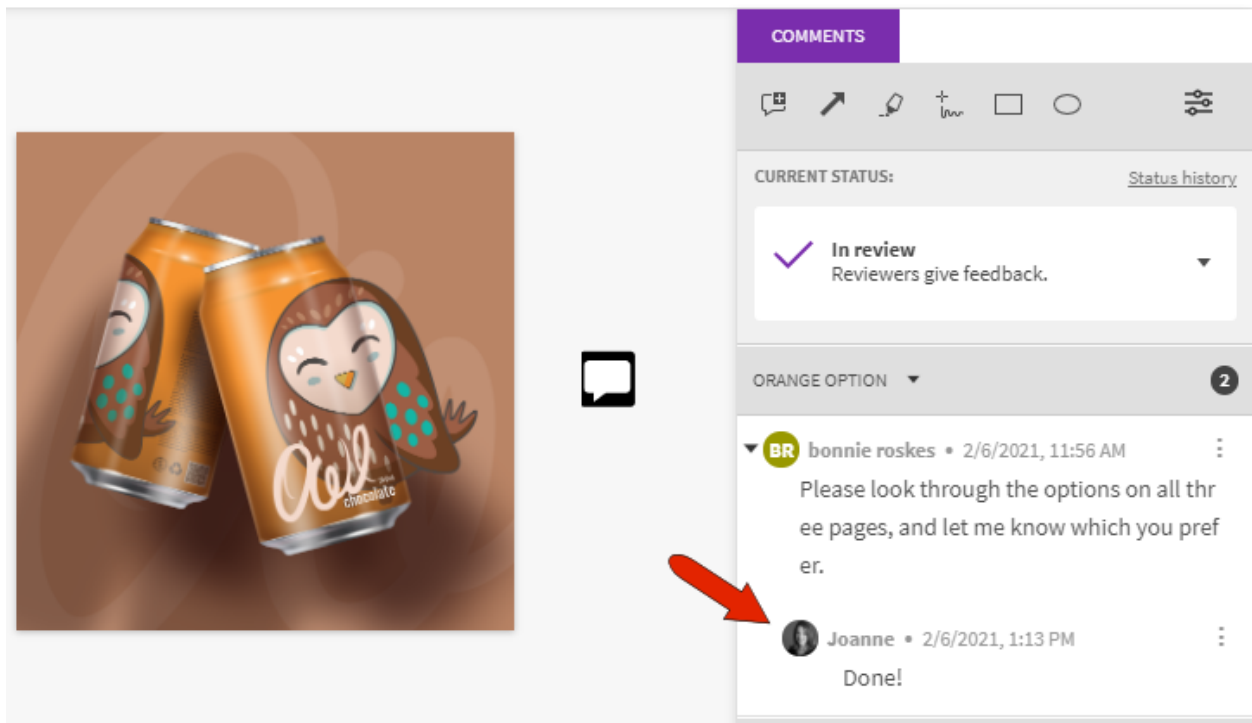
Owl
chocolate

COMMENTS

CURRENT STATUS:
Status history

In review
Reviewers give feedback.

ORANGE OPTION
2

BR bonnie roskes • 2/6/2021, 11:56 AM
Please look through the options on all three pages, and let me know which you prefer.

Joanne • 2/6/2021, 1:13 PM
Done!